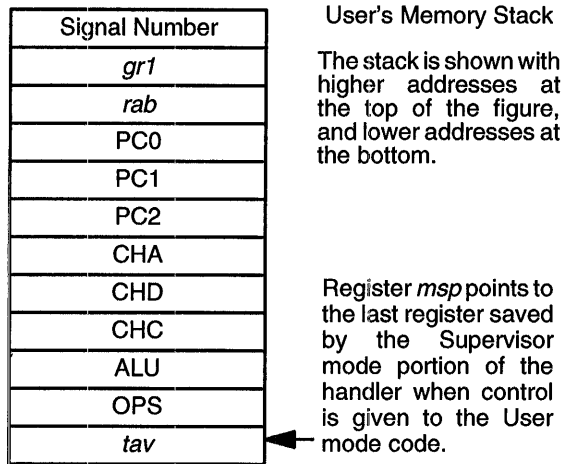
| Signal Number |
|---|
| gr1 |
| rab |
| PC0 |
| PC1 |
| PC2 |
| CHA |
| CHD |
| CHC |
| ALU |
| OPS |
| tav |

User's Memory Stack

The stack is shown with higher addresses at the top of the figure, and lower addresses at the bottom.

Register msp points to the last register saved by the Supervisor mode portion of the handler when control is given to the User mode code.